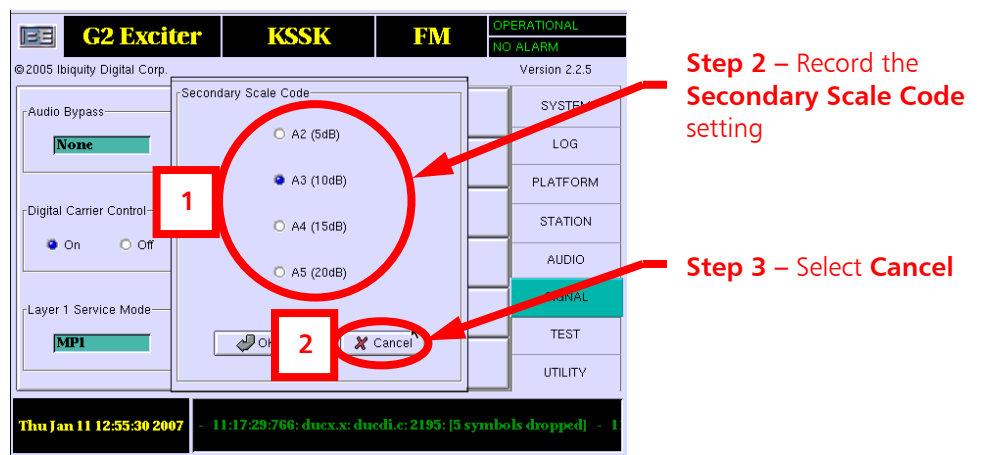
BE G2 Exciter KSSK FM OPERATIONAL NO ALARM

©2005 Ibiquity Digital Corp. Version 2.2.5

Audio Bypass

None

Digital Carrier Control

On Off

Layer 1 Service Mode

MP1

Secondary Scale Code

A2 (5dB)

A3 (10dB)

A4 (15dB)

A5 (20dB)

OK Cancel

1

2

SYSTEM

LOG

PLATFORM

STATION

AUDIO

SIGNAL

TEST

UTILITY

Thu Jan 11 12:55:30 2007

- 11:17:29:766: ducx.x: ducdi.c: 2195: [5 symbols dropped] - 1

Step 2 – Record the Secondary Scale Code setting

Step 3 – Select Cancel